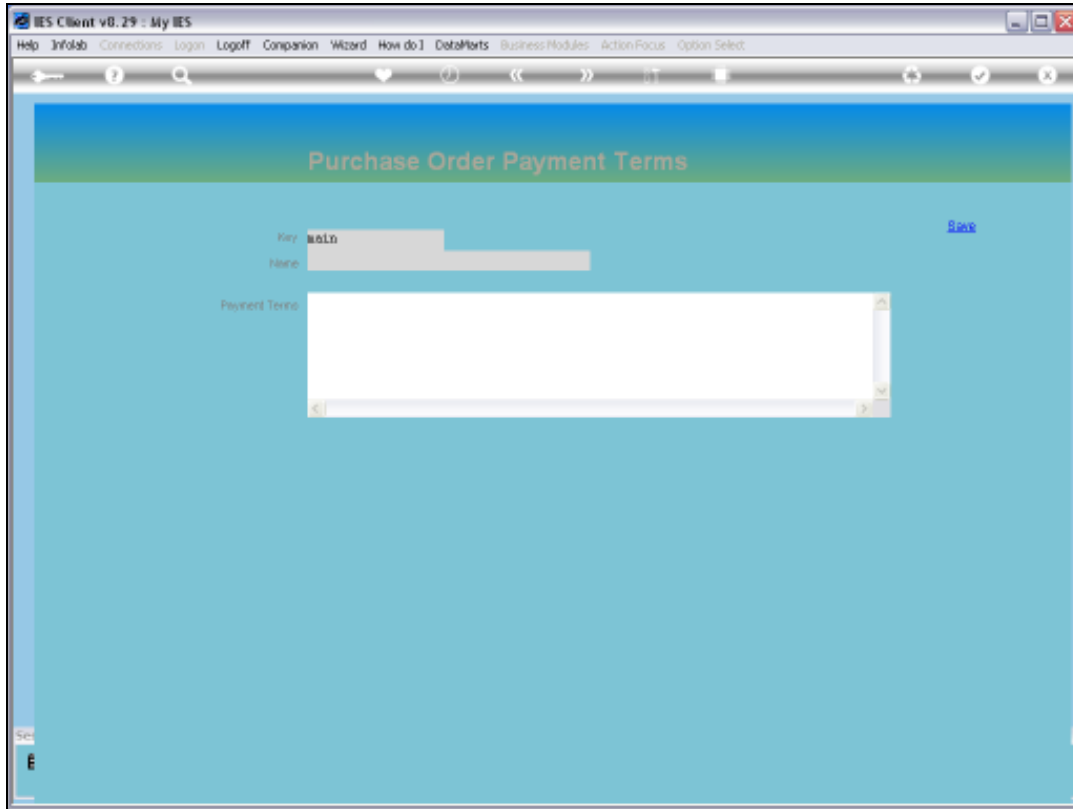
IES Client v8.29 : My IES

Help Infolab Connections Logon Logoff Companion Wizard How do I DataMarts Business Modules Action Focus Option Select

Purchase Order Payment Terms

Save

Key main
Name

Payment Terms

Se
E